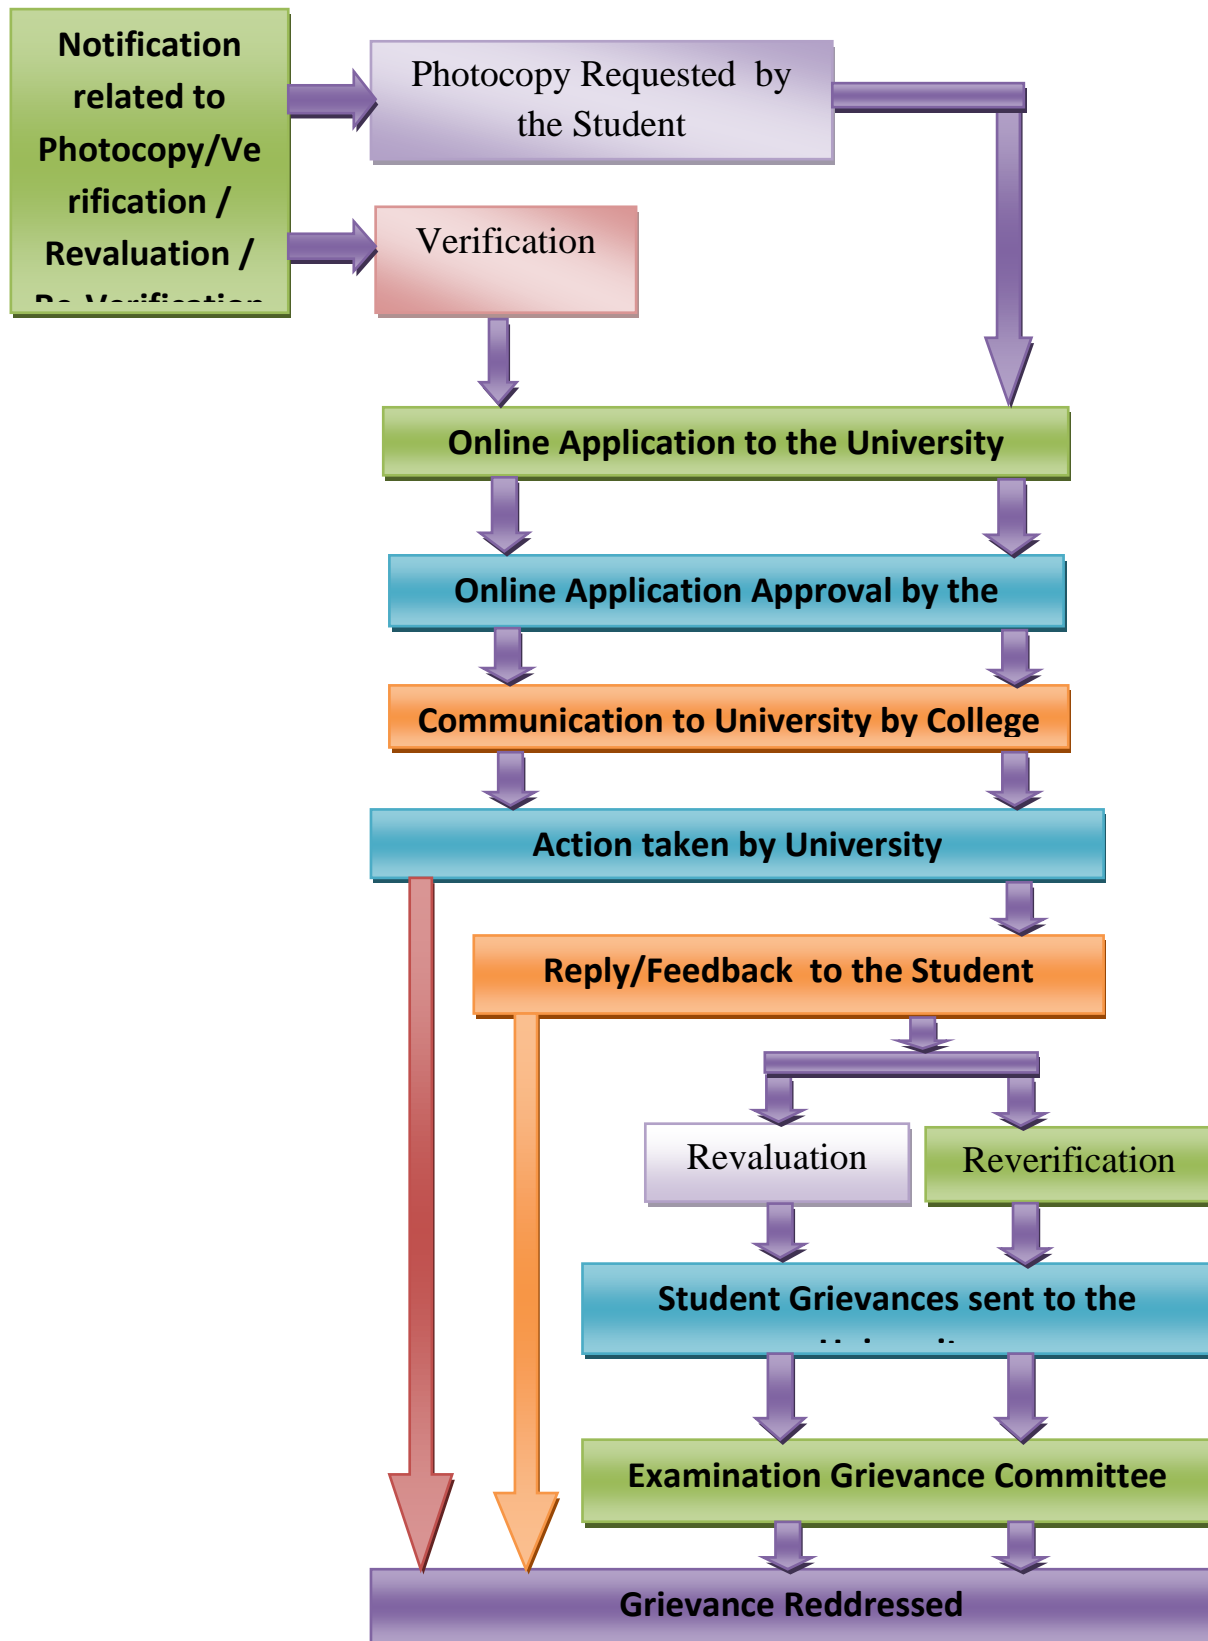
Notification related to Photocopy/Verification / Revaluation / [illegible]

Photocopy Requested by the Student

Verification

Online Application to the University

Online Application Approval by the

Communication to University by College

Action taken by University

Reply/Feedback to the Student

Revaluation

Reverification

Student Grievances sent to the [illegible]

Examination Grievance Committee

Grievance Reddressed